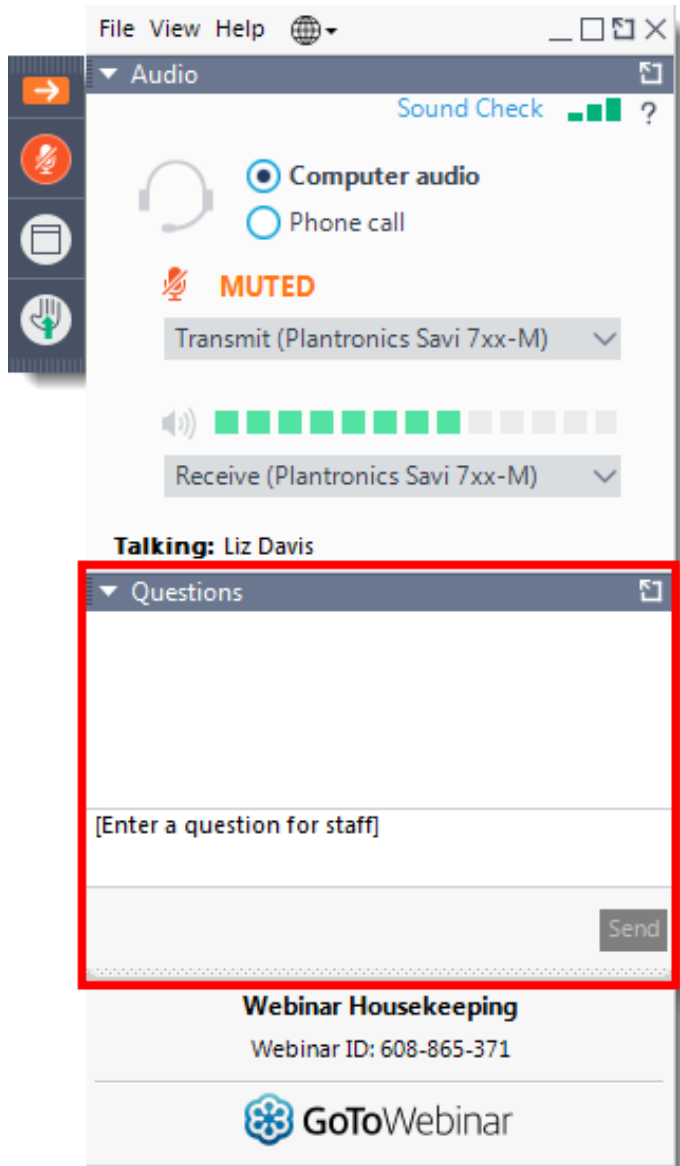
File View Help

Audio

Sound Check ?

Computer audio
Phone call

MUTED

Transmit (Plantronics Savi 7xx-M)

Receive (Plantronics Savi 7xx-M)

Talking: Liz Davis

Questions

[Enter a question for staff]

Send

Webinar Housekeeping

Webinar ID: 608-865-371

GoToWebinar